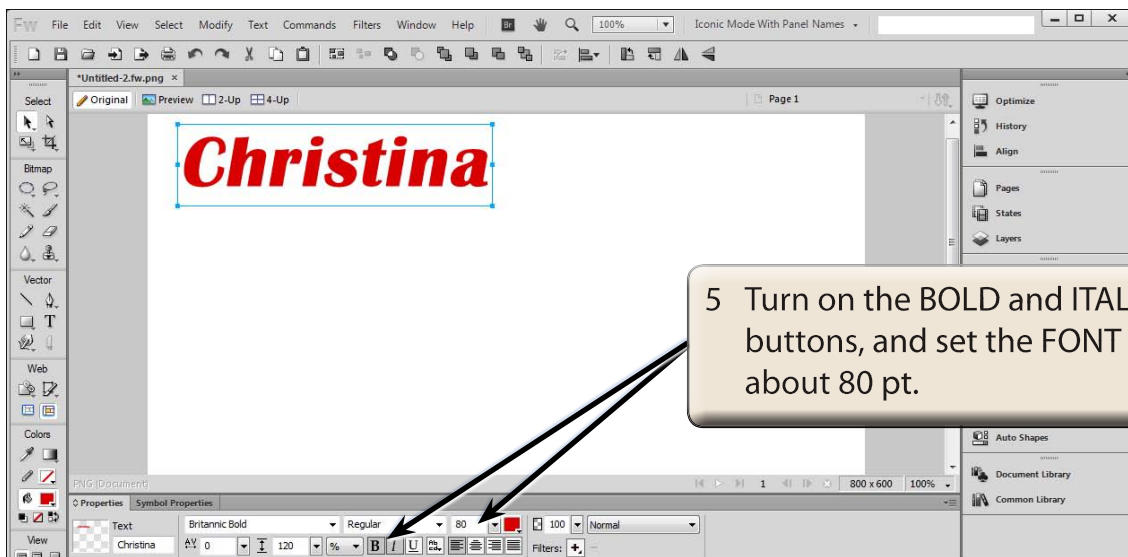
Fw File Edit View Select Modify Text Commands Filters Window Help Br 100% Iconic Mode With Panel Names

*Untitled-2.fw.png ×

Original Preview 2-Up 4-Up Page 1

Select

Bitmap

Vector

Web

Colors

View

Christina

5 Turn on the BOLD and ITAL buttons, and set the FONT about 80 pt.

Optimize
History
Align
Pages
States
Layers
Auto Shapes
Document Library
Common Library

PNG (Document) 1 800 x 600 100%

Properties Symbol Properties

Text
Christina
Britannic Bold
Regular
80
0
120
%
B I U
100
Normal
Filters: +